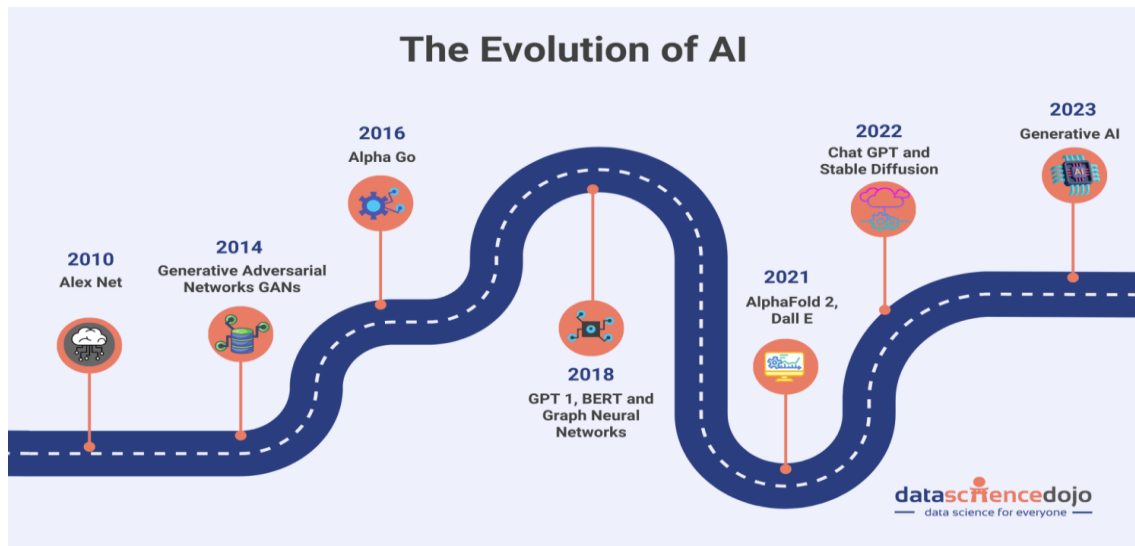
The Evolution of AI

2010
Alex Net

2014
Generative Adversarial Networks GANs

2016
Alpha Go

2018
GPT 1, BERT and Graph Neural Networks

2021
AlphaFold 2, Dall E

2022
Chat GPT and Stable Diffusion

2023
Generative AI

AI

datasciencedojo
data science for everyone